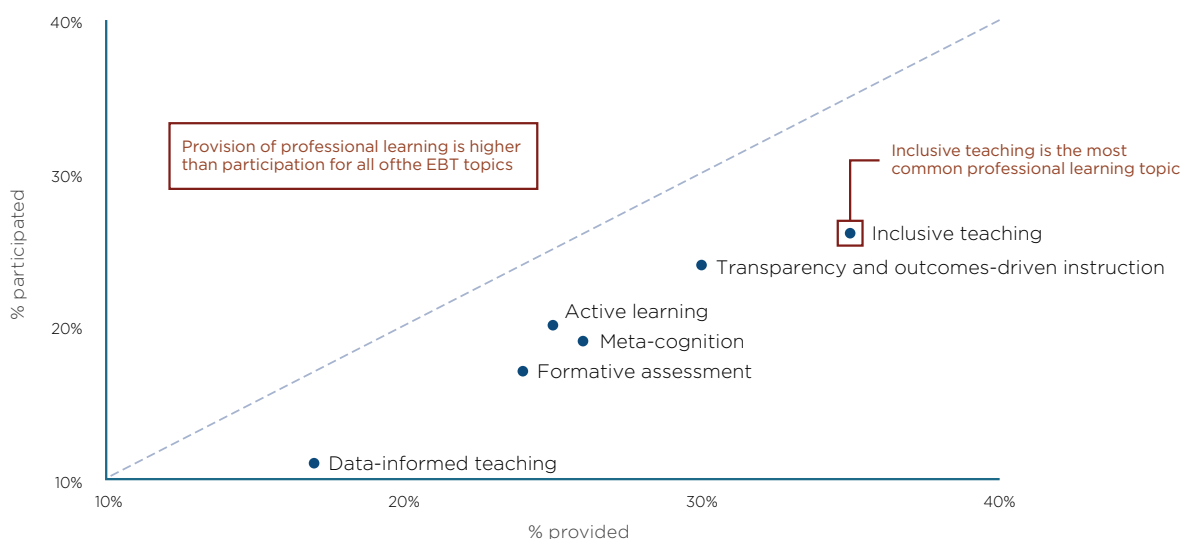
40%

30%

20%

10%

% participated

Provision of professional learning is higher than participation for all ofthe EBT topics

Inclusive teaching is the most common professional learning topic

Inclusive teaching

Transparency and outcomes-driven instruction

Active learning

Meta-cognition

Formative assessment

Data-informed teaching

10%

20%

30%

40%

% provided